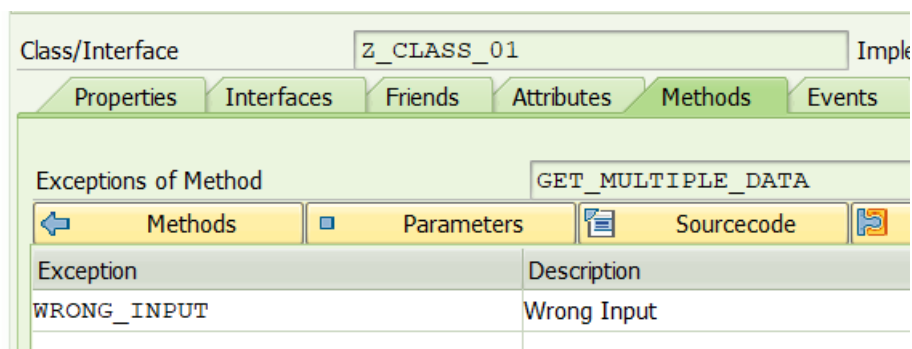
Class/Interface Z_CLASS_01 Imple

Properties Interfaces Friends Attributes Methods Events

Exceptions of Method GET_MULTIPLE_DATA

Methods Parameters Sourcecode

| Exception | Description |
|---|---|
| WRONG_INPUT | Wrong Input |